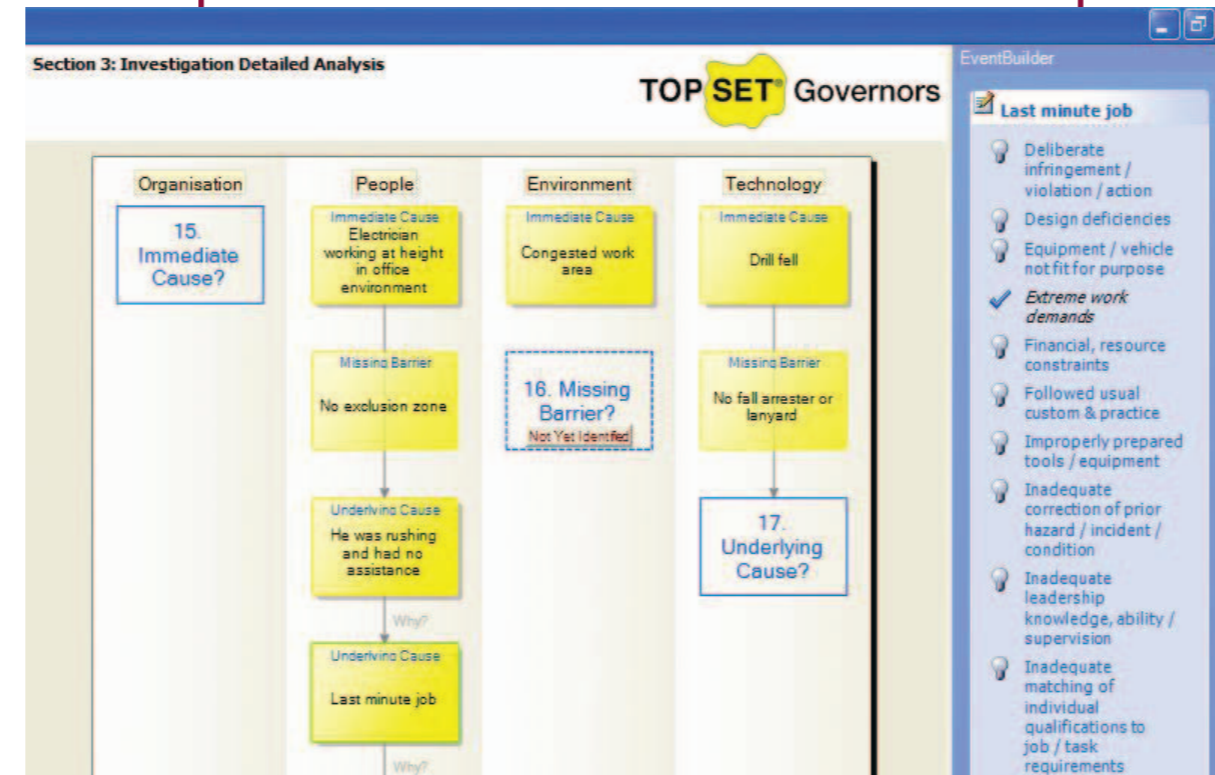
Section 3: Investigation Detailed Analysis

TOP SET® Governors

Organisation

15. Immediate Cause?

People

Immediate Cause
Electrician working at height in office environment

Missing Barrier
No exclusion zone

Underlying Cause
He was rushing and had no assistance

Why?

Underlying Cause
Last minute job

Why?

Environment

Immediate Cause
Congested work area

16. Missing Barrier?
Not Yet Identified

Technology

Immediate Cause
Drill fell

Missing Barrier
No fall arrester or lanyard

17. Underlying Cause?

EventBuilder

Last minute job

Deliberate infringement / violation / action

Design deficiencies

Equipment / vehicle not fit for purpose

Extreme work demands

Financial, resource constraints

Followed usual custom & practice

Improperly prepared tools / equipment

Inadequate correction of prior hazard / incident / condition

Inadequate leadership knowledge, ability / supervision

Inadequate matching of individual qualifications to job / task requirements